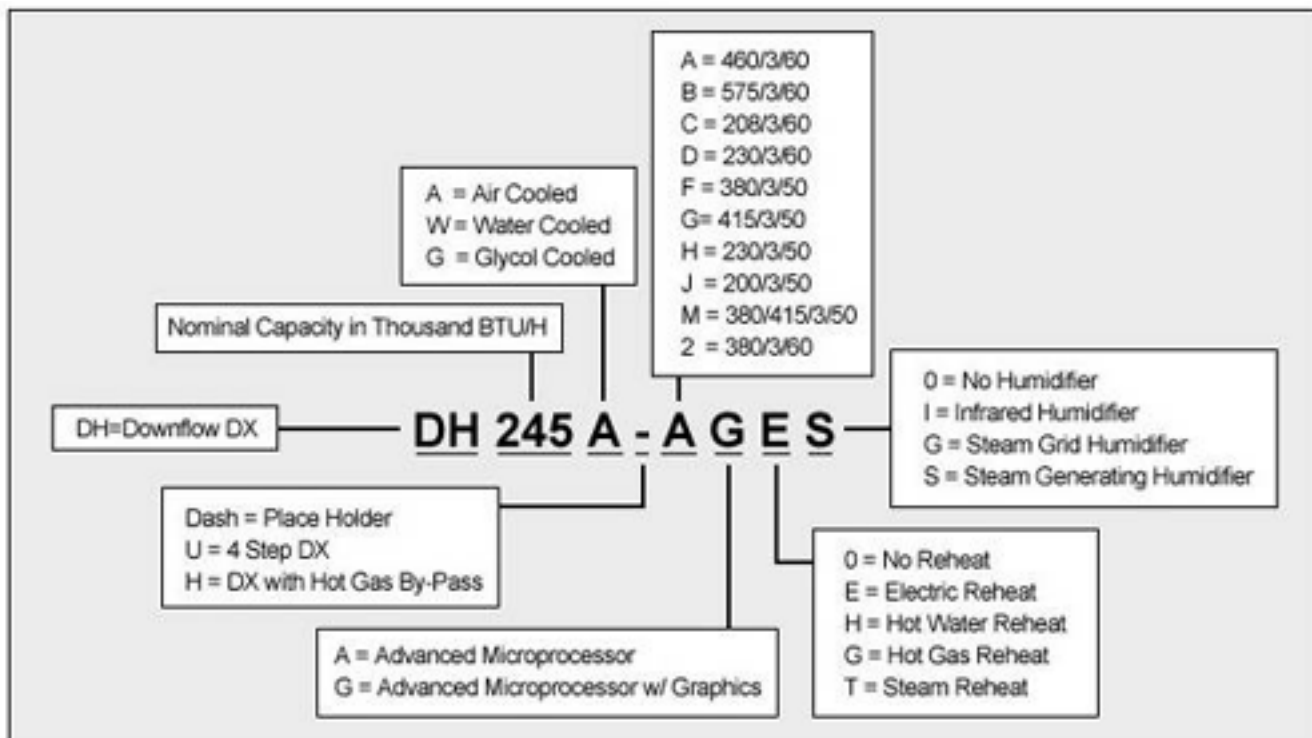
A = 460/3/60
B = 575/3/60
C = 208/3/60
D = 230/3/60
F = 380/3/50
G= 415/3/50
H = 230/3/50
J = 200/3/50
M = 380/415/3/50
2 = 380/3/60

A = Air Cooled
W = Water Cooled
G = Glycol Cooled

Nominal Capacity in Thousand BTU/H

DH=Downflow DX

DH 245 A - A G E S

0 = No Humidifier
I = Infrared Humidifier
G = Steam Grid Humidifier
S = Steam Generating Humidifier

Dash = Place Holder
U = 4 Step DX
H = DX with Hot Gas By-Pass

0 = No Reheat
E = Electric Reheat
H = Hot Water Reheat
G = Hot Gas Reheat
T = Steam Reheat

A = Advanced Microprocessor
G = Advanced Microprocessor w/ Graphics